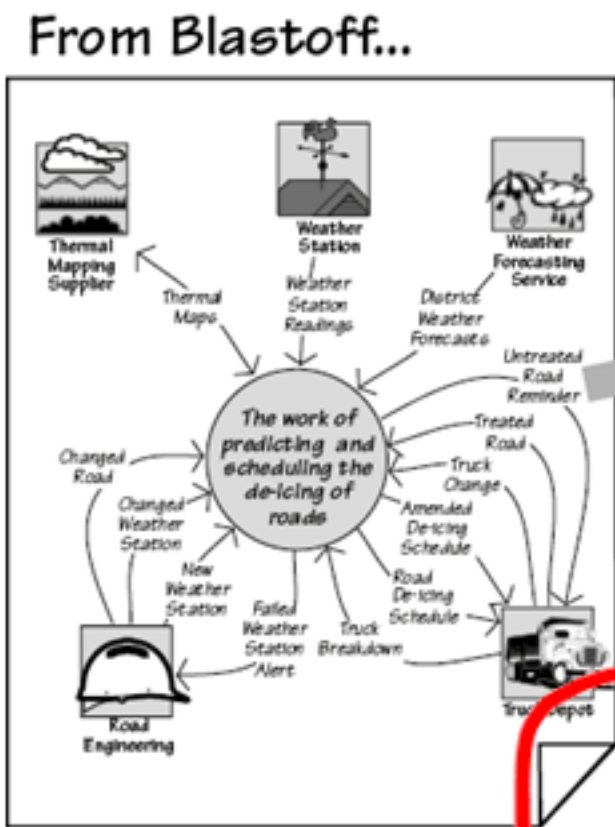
From Blastoff...

Thermal Mapping Supplier

Weather Station

Weather Forecasting Service

Thermal Maps

Weather Station Readings

District Weather Forecasts

Untreated Road Reminder

The work of predicting and scheduling the de-icing of roads

Treated Road

Truck Change

Changed Road

Changed Weather Station

Amended De-icing Schedule

New Weather Station

Road De-icing Schedule

Failed Weather Station Alert

Truck Breakdown

Road Engineering

Truck Depot